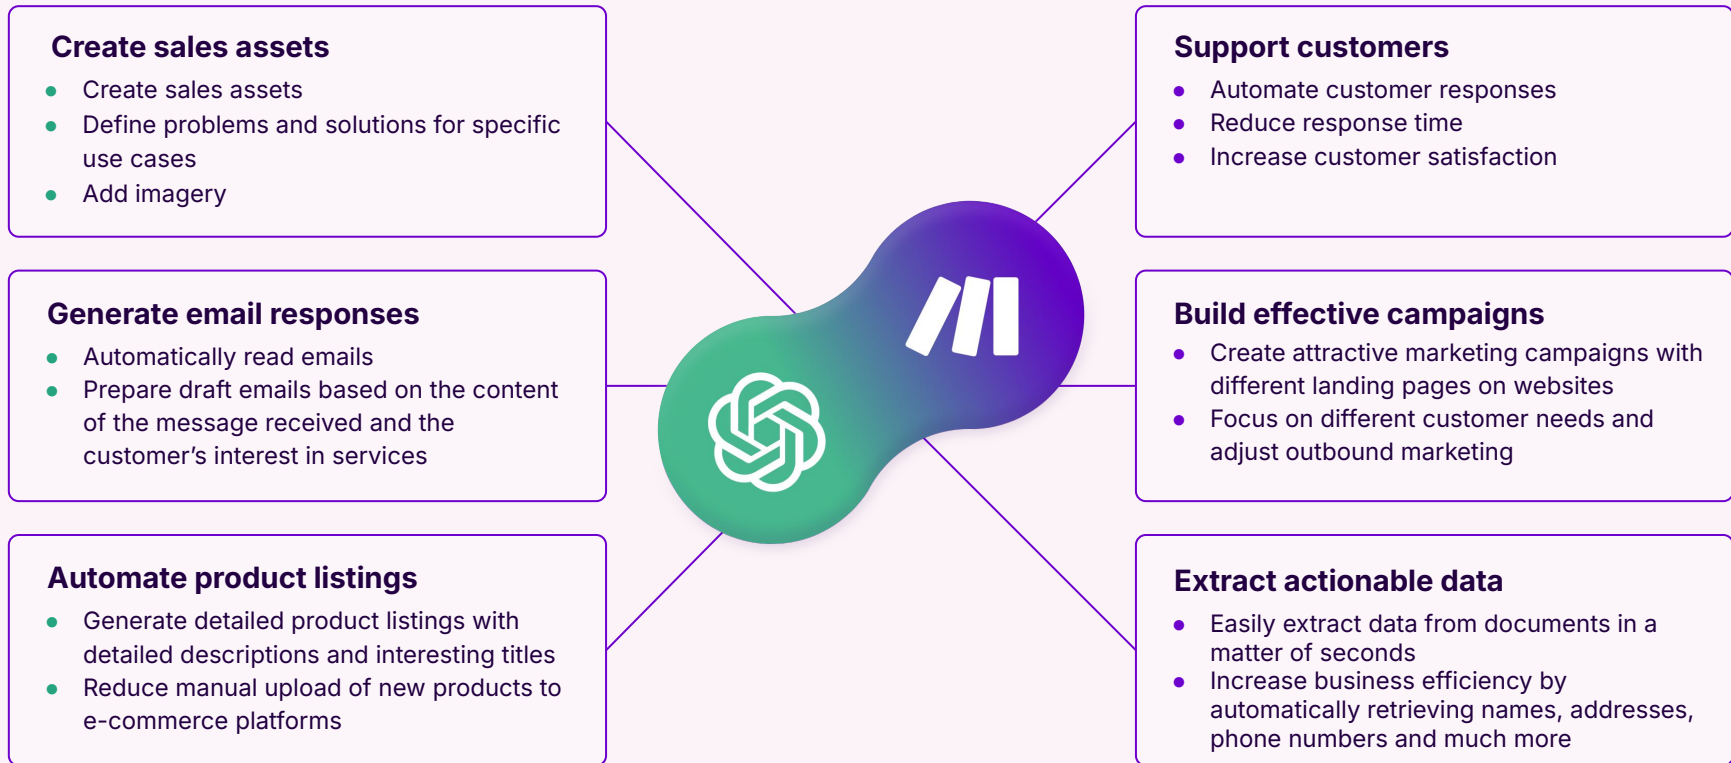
Create sales assets
- Create sales assets
- Define problems and solutions for specific use cases
- Add imagery

Generate email responses
- Automatically read emails
- Prepare draft emails based on the content of the message received and the customer’s interest in services

Automate product listings
- Generate detailed product listings with detailed descriptions and interesting titles
- Reduce manual upload of new products to e-commerce platforms

Support customers
- Automate customer responses
- Reduce response time
- Increase customer satisfaction

Build effective campaigns
- Create attractive marketing campaigns with different landing pages on websites
- Focus on different customer needs and adjust outbound marketing

Extract actionable data
- Easily extract data from documents in a matter of seconds
- Increase business efficiency by automatically retrieving names, addresses, phone numbers and much more